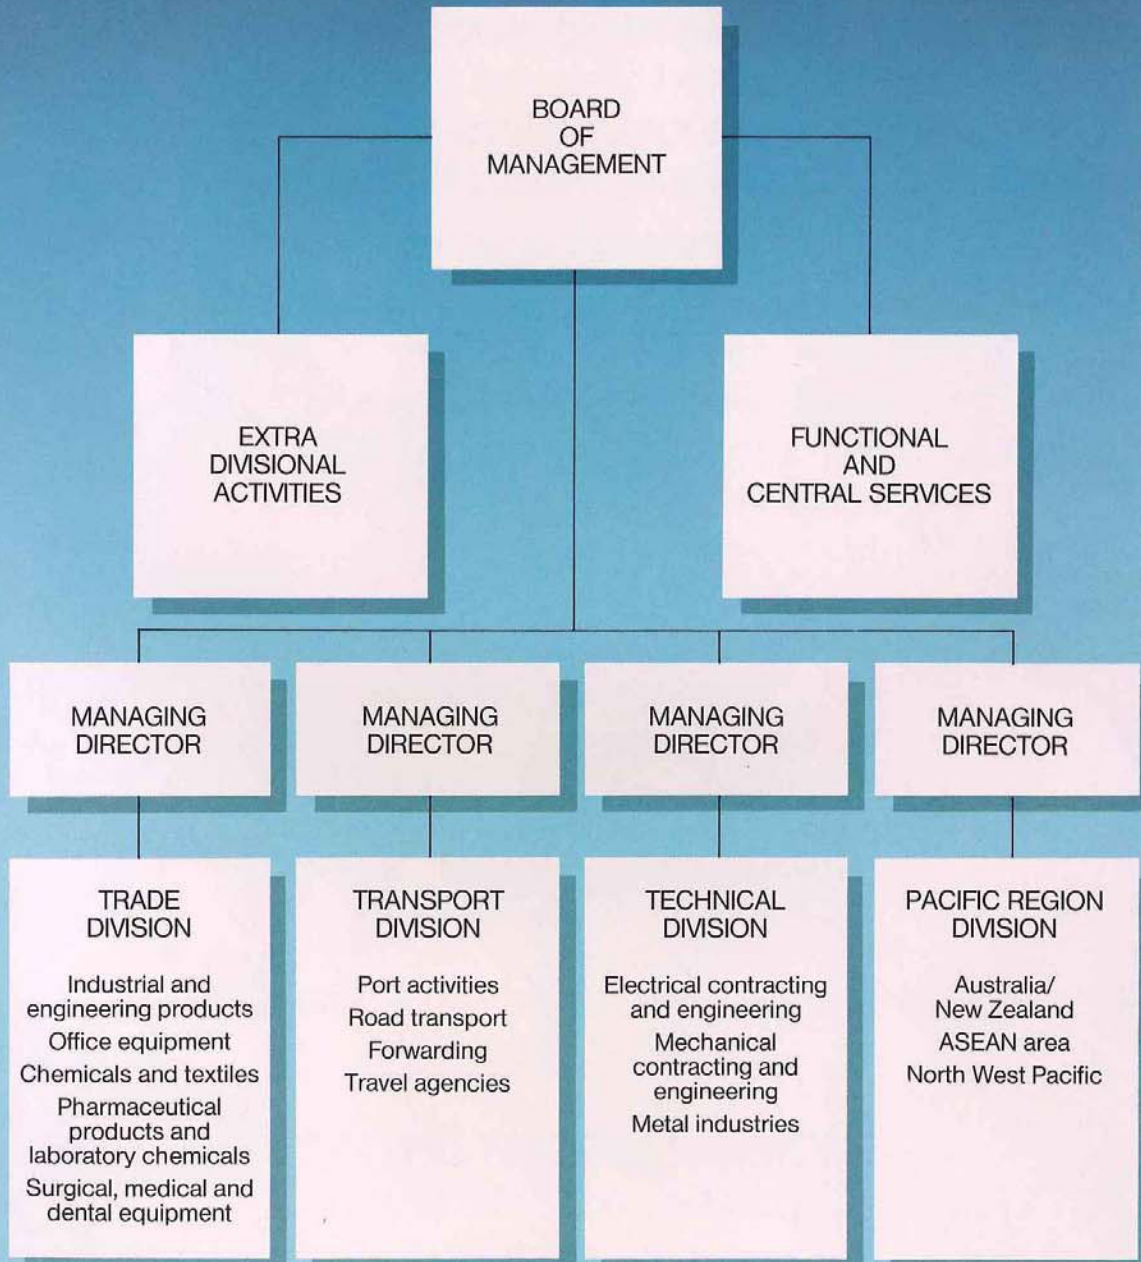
BOARD OF MANAGEMENT

EXTRA DIVISIONAL ACTIVITIES

FUNCTIONAL AND CENTRAL SERVICES

MANAGING DIRECTOR

MANAGING DIRECTOR

MANAGING DIRECTOR

MANAGING DIRECTOR

TRADE DIVISION

Industrial and engineering products
Office equipment
Chemicals and textiles
Pharmaceutical products and laboratory chemicals
Surgical, medical and dental equipment

TRANSPORT DIVISION

Port activities
Road transport
Forwarding
Travel agencies

TECHNICAL DIVISION

Electrical contracting and engineering
Mechanical contracting and engineering
Metal industries

PACIFIC REGION DIVISION

Australia/ New Zealand
ASEAN area
North West Pacific